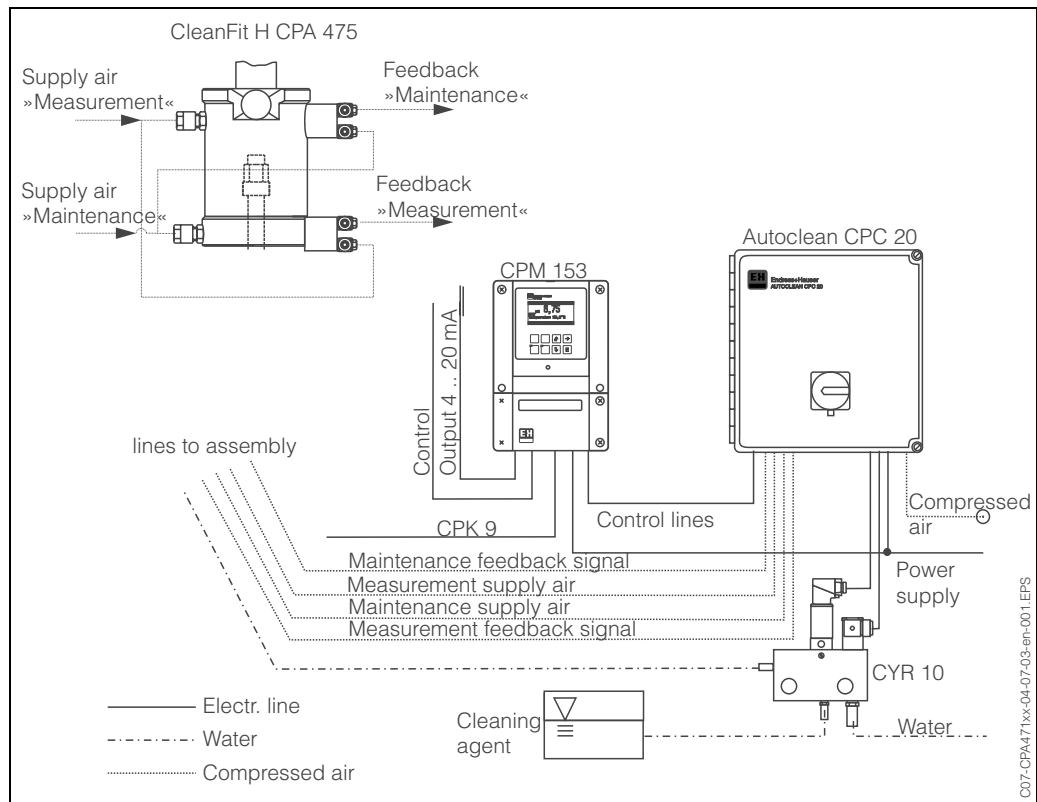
CleanFit H CPA 475

Supply air »Measurement«

Feedback »Maintenance«

Supply air »Maintenance«

Feedback »Measurement«

Autoclean CPC 20

CPM 153

Endress+Hauser AUTOCLEAN CPC 20

Control Output 4 .. 20 mA

lines to assembly

Compressed air

CPK 9

Control lines

Maintenance feedback signal

Measurement supply air

Maintenance supply air

Measurement feedback signal

Power supply

CYR 10

Electr. line

Water

Compressed air

Cleaning agent

Water

C07-CPA471xx-04-07-03-en-001.EPS